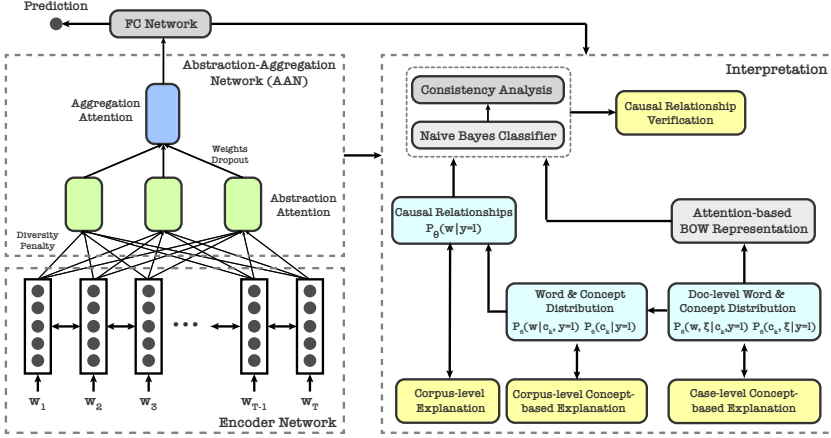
Prediction

FC Network

Abstraction-Aggregation Network (AAN)

Aggregation Attention

Weights Dropout

Abstraction Attention

Diversity Penalty

$w_1$ $w_2$ $w_3$ $w_{T-1}$ $w_T$

Encoder Network

Interpretation

Consistency Analysis

Naive Bayes Classifier

Causal Relationship Verification

Causal Relationships $P_\theta(w|y=l)$

Attention-based BOW Representation

Word & Concept Distribution $P_\theta(w|c_k, y=l)$ $P_\theta(c_k|y=l)$

Doc-level Word & Concept Distribution $P_\theta(w, \xi|c_k, y=l)$ $P_\theta(c_k, \xi|y=l)$

Corpus-level Explanation

Corpus-level Concept-based Explanation

Case-level Concept-based Explanation